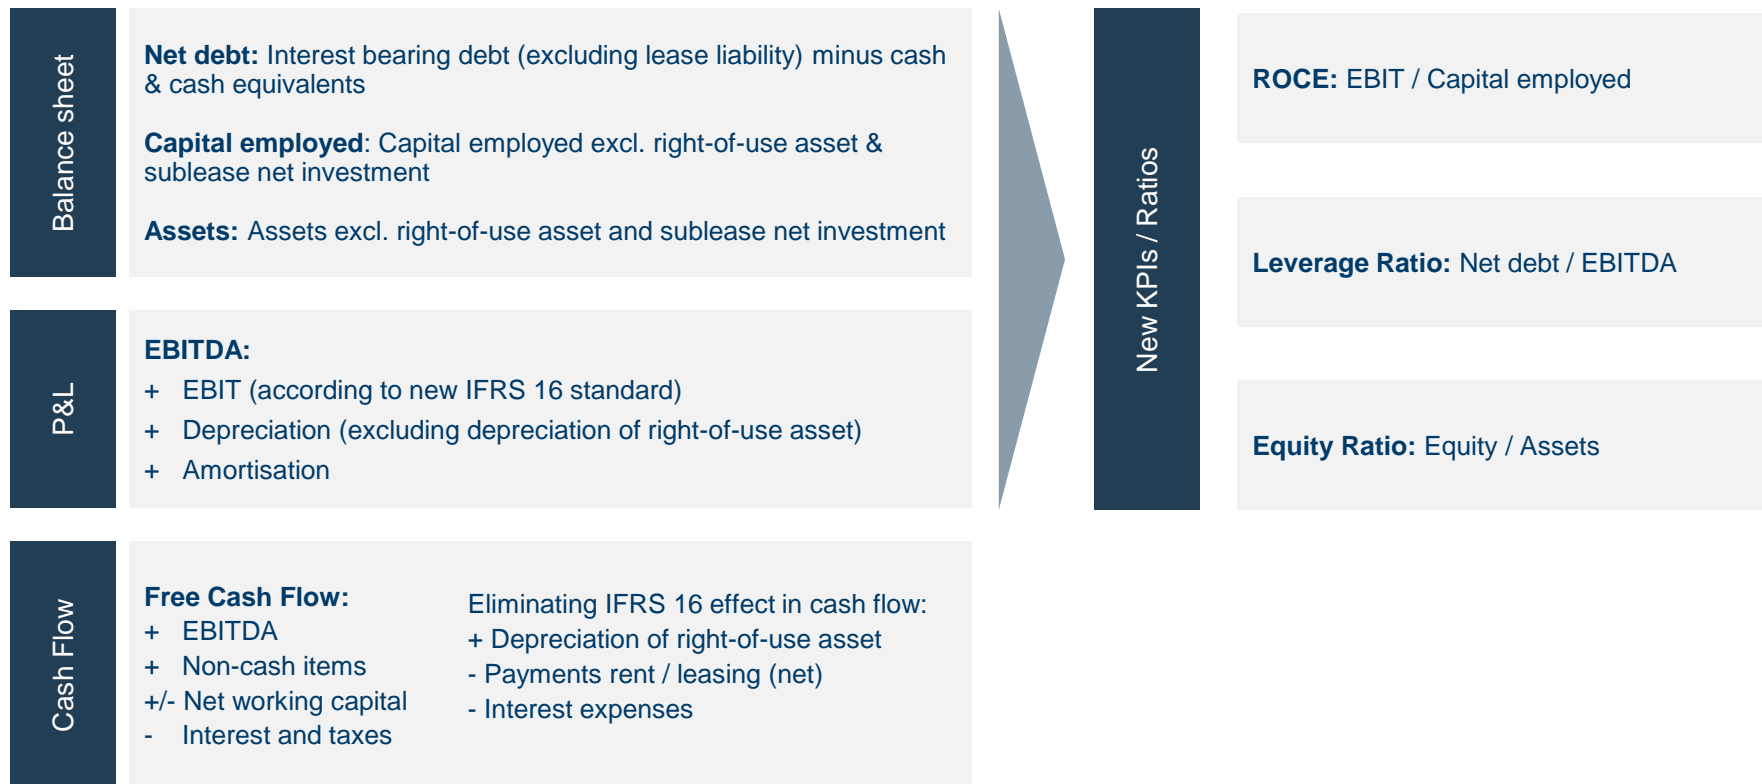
Balance sheet

Net debt: Interest bearing debt (excluding lease liability) minus cash & cash equivalents

Capital employed: Capital employed excl. right-of-use asset & sublease net investment

Assets: Assets excl. right-of-use asset and sublease net investment

P&L

EBITDA:
+ EBIT (according to new IFRS 16 standard)
+ Depreciation (excluding depreciation of right-of-use asset)
+ Amortisation

Cash Flow

Free Cash Flow:
+ EBITDA
+ Non-cash items
+/- Net working capital
- Interest and taxes

Eliminating IFRS 16 effect in cash flow:
+ Depreciation of right-of-use asset
- Payments rent / leasing (net)
- Interest expenses

New KPIs / Ratios

ROCE: EBIT / Capital employed

Leverage Ratio: Net debt / EBITDA

Equity Ratio: Equity / Assets